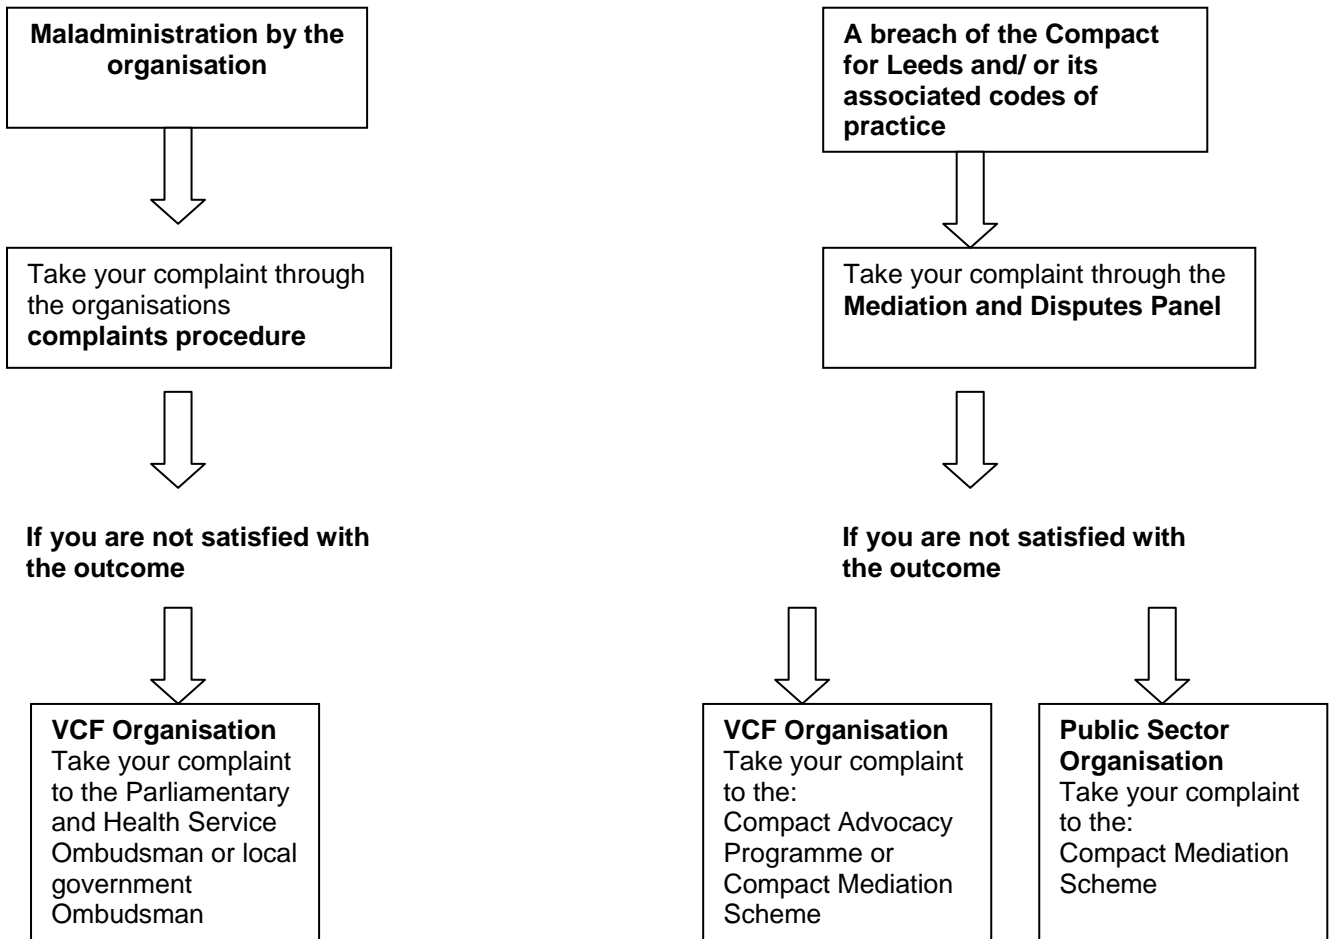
**Maladministration by the organisation**

Take your complaint through the organisations **complaints procedure**

**If you are not satisfied with the outcome**

**VCF Organisation**
Take your complaint to the Parliamentary and Health Service Ombudsman or local government Ombudsman

**A breach of the Compact for Leeds and/ or its associated codes of practice**

Take your complaint through the **Mediation and Disputes Panel**

**If you are not satisfied with the outcome**

**VCF Organisation**
Take your complaint to the:
Compact Advocacy Programme or Compact Mediation Scheme

**Public Sector Organisation**
Take your complaint to the:
Compact Mediation Scheme